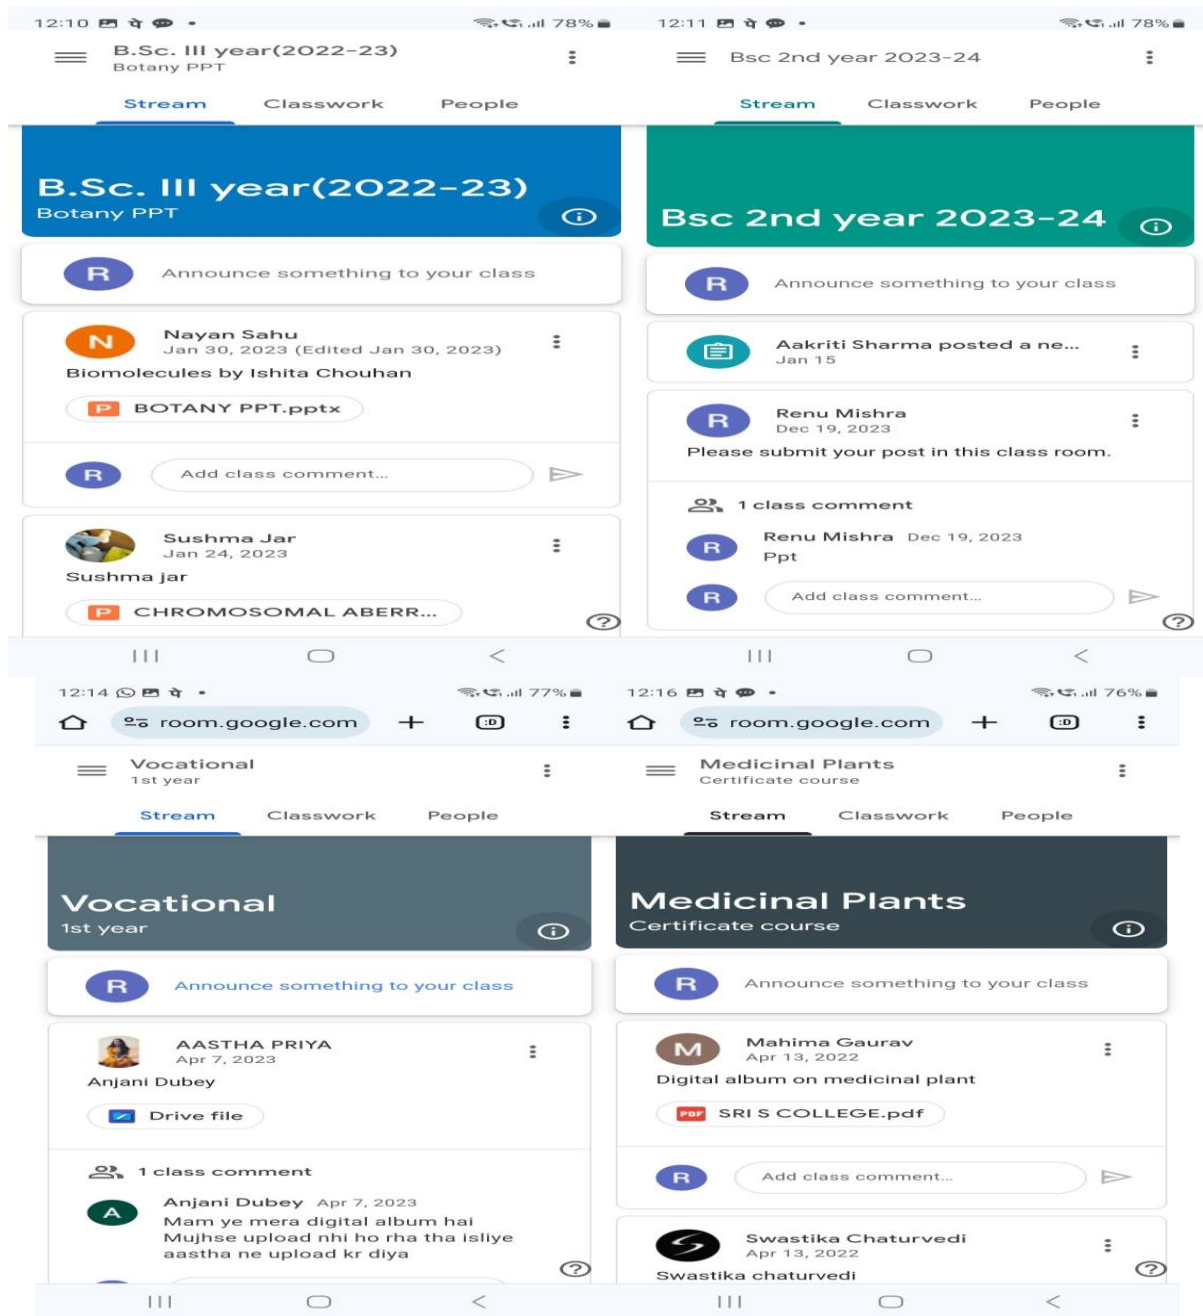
12:10 वे • 78%

B.Sc. III year(2022-23)
Botany PPT

Stream Classwork People

B.Sc. III year(2022-23)
Botany PPT

R Announce something to your class

N Nayan Sahu
Jan 30, 2023 (Edited Jan 30, 2023)
Biomolecules by Ishita Chouhan

P BOTANY PPT.pptx

R Add class comment...

Sushma Jar
Jan 24, 2023
Sushma jar

P CHROMOSOMAL ABERR...

12:11 वे • 78%

Bsc 2nd year 2023-24

Stream Classwork People

Bsc 2nd year 2023-24

R Announce something to your class

Aakriti Sharma posted a ne...
Jan 15

R Renu Mishra
Dec 19, 2023
Please submit your post in this class room.

1 class comment

R Renu Mishra Dec 19, 2023
Ppt

R Add class comment...

12:14 वे • 77%

room.google.com

Vocational
1st year

Stream Classwork People

Vocational
1st year

R Announce something to your class

AASTHA PRIYA
Apr 7, 2023
Anjani Dubey

Drive file

1 class comment

A Anjani Dubey Apr 7, 2023
Mam ye mera digital album hai
Mujhse upload nhi ho rha tha isliye
aastha ne upload kr diya

12:16 वे • 76%

room.google.com

Medicinal Plants
Certificate course

Stream Classwork People

Medicinal Plants
Certificate course

R Announce something to your class

M Mahima Gaurav
Apr 13, 2022
Digital album on medicinal plant

PDF SRI S COLLEGE.pdf

R Add class comment...

Swastika Chaturvedi
Apr 13, 2022
Swastika chaturvedi